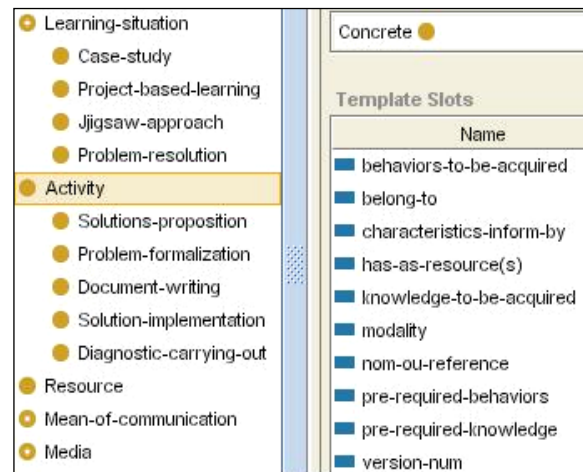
Learning-situation
Case-study
Project-based-learning
Jjigsaw-approach
Problem-resolution
Activity
Solutions-proposition
Problem-formalization
Document-writing
Solution-implementation
Diagnostic-carrying-out
Resource
Mean-of-communication
Media

Concrete

Template Slots

| Name |
|---|
| behaviors-to-be-acquired |
| belong-to |
| characteristics-inform-by |
| has-as-resource(s) |
| knowledge-to-be-acquired |
| modality |
| nom-ou-reference |
| pre-required-behaviors |
| pre-required-knowledge |
| version-num |